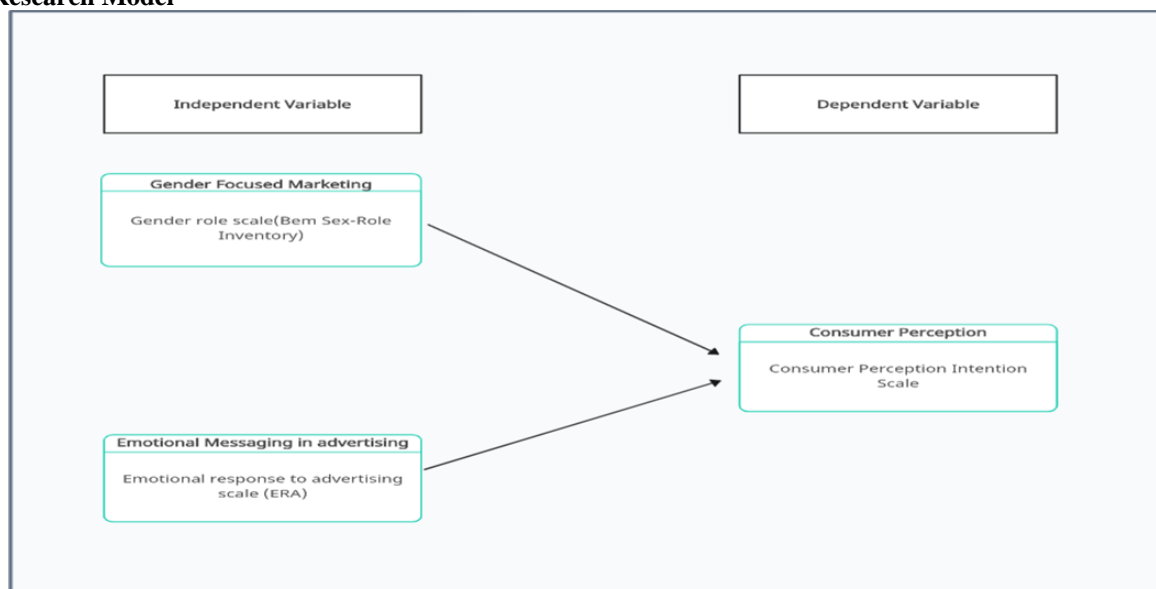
Research Model

Independent Variable

Dependent Variable

Gender Focused Marketing

Gender role scale(Bem Sex-Role Inventory)

Consumer Perception

Consumer Perception Intention Scale

Emotional Messaging in advertising

Emotional response to advertising scale (ERA)